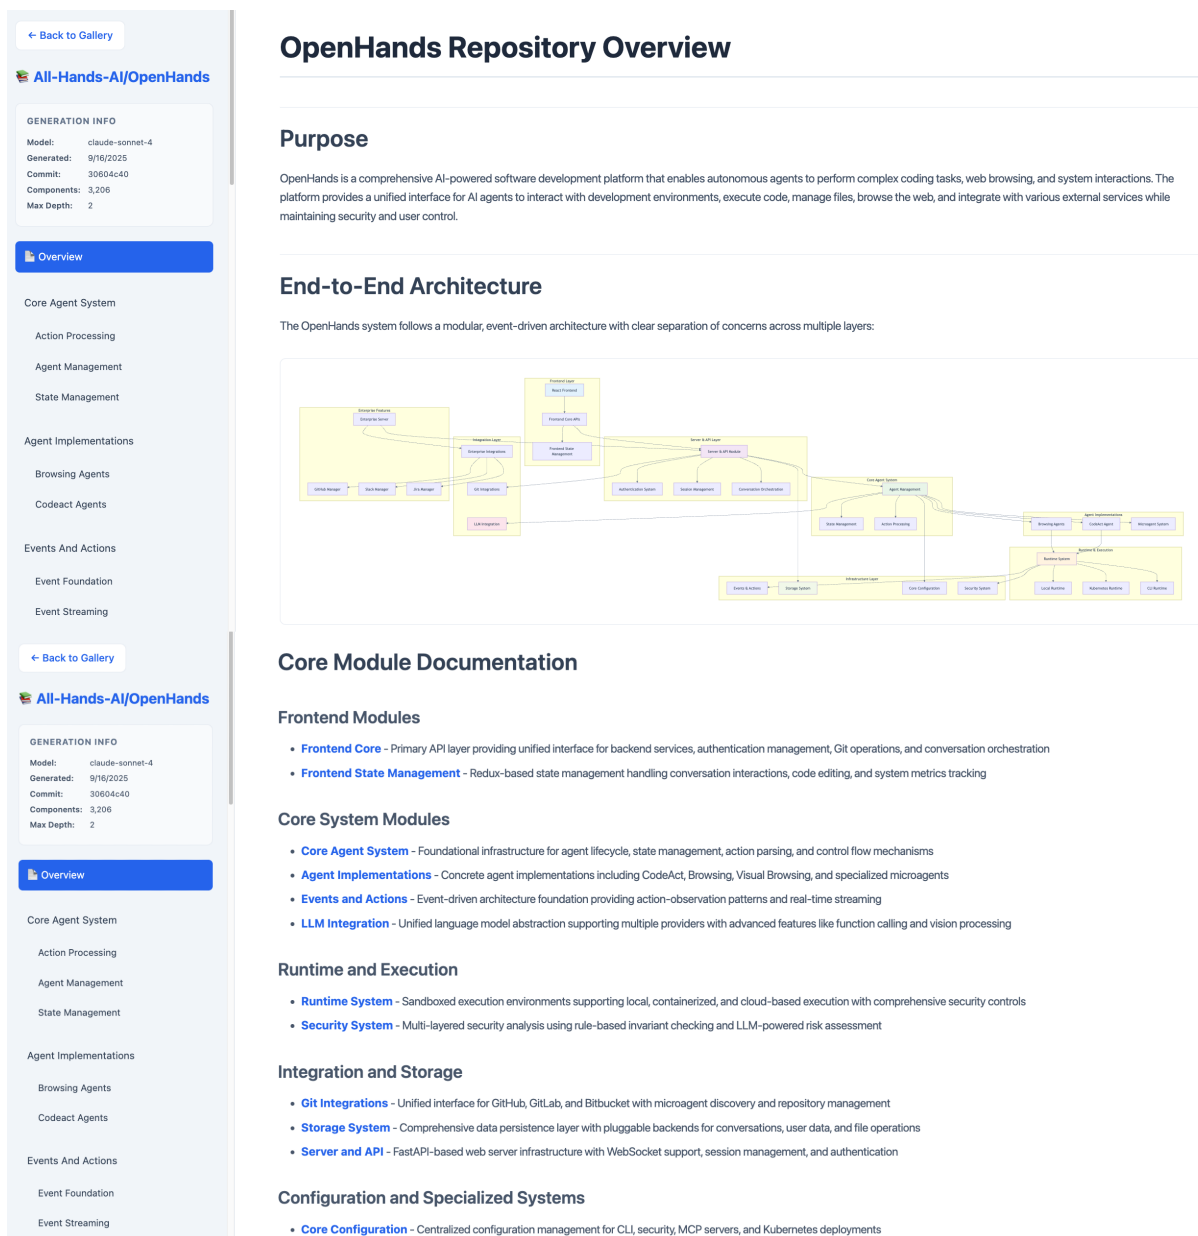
← Back to Gallery

All-Hands-AI/OpenHands

GENERATION INFO

Model: claude-sonnet-4
Generated: 9/16/2025
Commit: 30604c40
Components: 3,206
Max Depth: 2

Overview

Core Agent System

Action Processing

Agent Management

State Management

Agent Implementations

Browsing Agents

Codeact Agents

Events And Actions

Event Foundation

Event Streaming

← Back to Gallery

All-Hands-AI/OpenHands

GENERATION INFO

Model: claude-sonnet-4
Generated: 9/16/2025
Commit: 30604c40
Components: 3,206
Max Depth: 2

Overview

Core Agent System

Action Processing

Agent Management

State Management

Agent Implementations

Browsing Agents

Codeact Agents

Events And Actions

Event Foundation

Event Streaming

OpenHands Repository Overview

Purpose

OpenHands is a comprehensive AI-powered software development platform that enables autonomous agents to perform complex coding tasks, web browsing, and system interactions. The platform provides a unified interface for AI agents to interact with development environments, execute code, manage files, browse the web, and integrate with various external services while maintaining security and user control.

End-to-End Architecture

The OpenHands system follows a modular, event-driven architecture with clear separation of concerns across multiple layers:

Frontend Layer
React Frontend
Frontend Core APIs
Frontend State Management
Enterprise Features
Enterprise Server
Integration Layer
Enterprise Integrations
GitHub Manager
Slack Manager
Jira Manager
Git Integrations
LLM Integration
Server & API Layer
Server & API Module
Authentication System
Session Management
Conversation Orchestration
Core Agent System
Agent Management
State Management
Action Processing
Agent Implementations
Browsing Agents
CodeAct Agent
Microagent System
Runtime & Execution
Runtime System
Local Runtime
Kubernetes Runtime
CLI Runtime
Infrastructure Layer
Events & Actions
Storage System
Core Configuration
Security System

Core Module Documentation

Frontend Modules

• Frontend Core - Primary API layer providing unified interface for backend services, authentication management, Git operations, and conversation orchestration
• Frontend State Management - Redux-based state management handling conversation interactions, code editing, and system metrics tracking

Core System Modules

• Core Agent System - Foundational infrastructure for agent lifecycle, state management, action parsing, and control flow mechanisms
• Agent Implementations - Concrete agent implementations including CodeAct, Browsing, Visual Browsing, and specialized microagents
• Events and Actions - Event-driven architecture foundation providing action-observation patterns and real-time streaming
• LLM Integration - Unified language model abstraction supporting multiple providers with advanced features like function calling and vision processing

Runtime and Execution

• Runtime System - Sandboxed execution environments supporting local, containerized, and cloud-based execution with comprehensive security controls
• Security System - Multi-layered security analysis using rule-based invariant checking and LLM-powered risk assessment

Integration and Storage

• Git Integrations - Unified interface for GitHub, GitLab, and Bitbucket with microagent discovery and repository management
• Storage System - Comprehensive data persistence layer with pluggable backends for conversations, user data, and file operations
• Server and API - FastAPI-based web server infrastructure with WebSocket support, session management, and authentication

Configuration and Specialized Systems

• Core Configuration - Centralized configuration management for CLI, security, MCP servers, and Kubernetes deployments